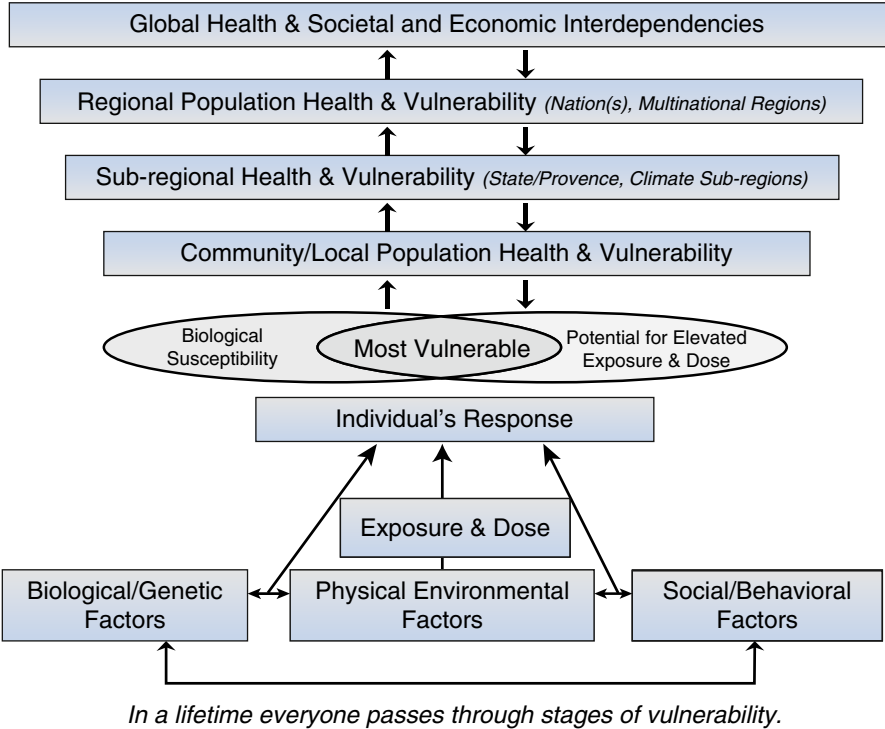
Global Health & Societal and Economic Interdependencies

Regional Population Health & Vulnerability (Nation(s), Multinational Regions)

Sub-regional Health & Vulnerability (State/Provence, Climate Sub-regions)

Community/Local Population Health & Vulnerability

Biological Susceptibility

Most Vulnerable

Potential for Elevated Exposure & Dose

Individual's Response

Exposure & Dose

Biological/Genetic Factors

Physical Environmental Factors

Social/Behavioral Factors

In a lifetime everyone passes through stages of vulnerability.